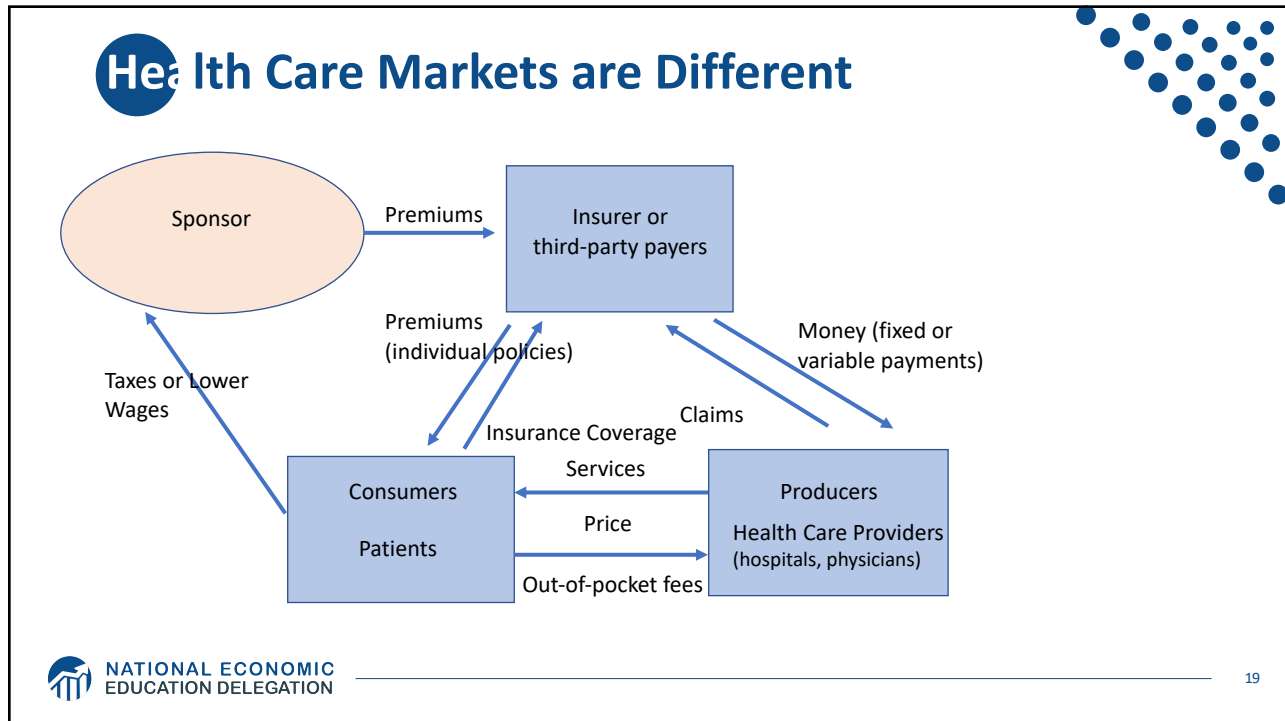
Health Care Markets are Different

Sponsor

Premiums

Insurer or third-party payers

Premiums (individual policies)

Money (fixed or variable payments)

Taxes or Lower Wages

Claims

Insurance Coverage

Services

Consumers

Patients

Price

Out-of-pocket fees

Producers

Health Care Providers (hospitals, physicians)

NATIONAL ECONOMIC EDUCATION DELEGATION

19